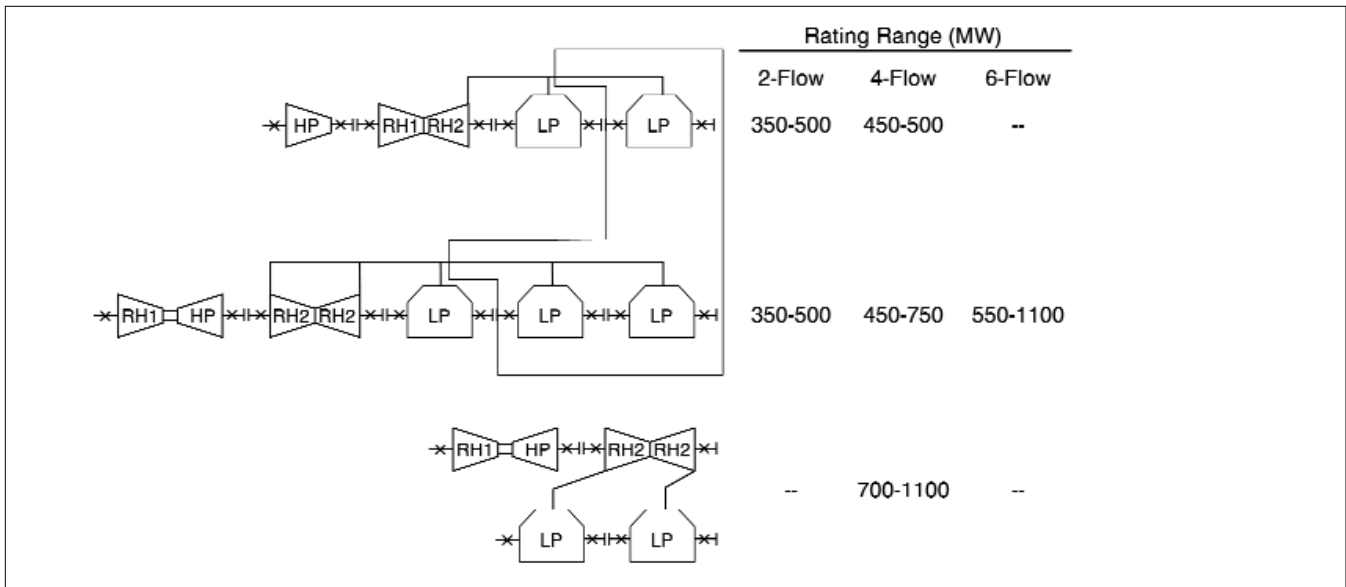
HP RH1 RH2 LP LP

RH1 HP RH2 RH2 LP LP LP

RH1 HP RH2 RH2

LP LP

| Rating Range (MW) | | |
|---|---|---|
| 2-Flow | 4-Flow | 6-Flow |
| 350-500 | 450-500 | -- |
| 350-500 | 450-750 | 550-1100 |
| -- | 700-1100 | -- |